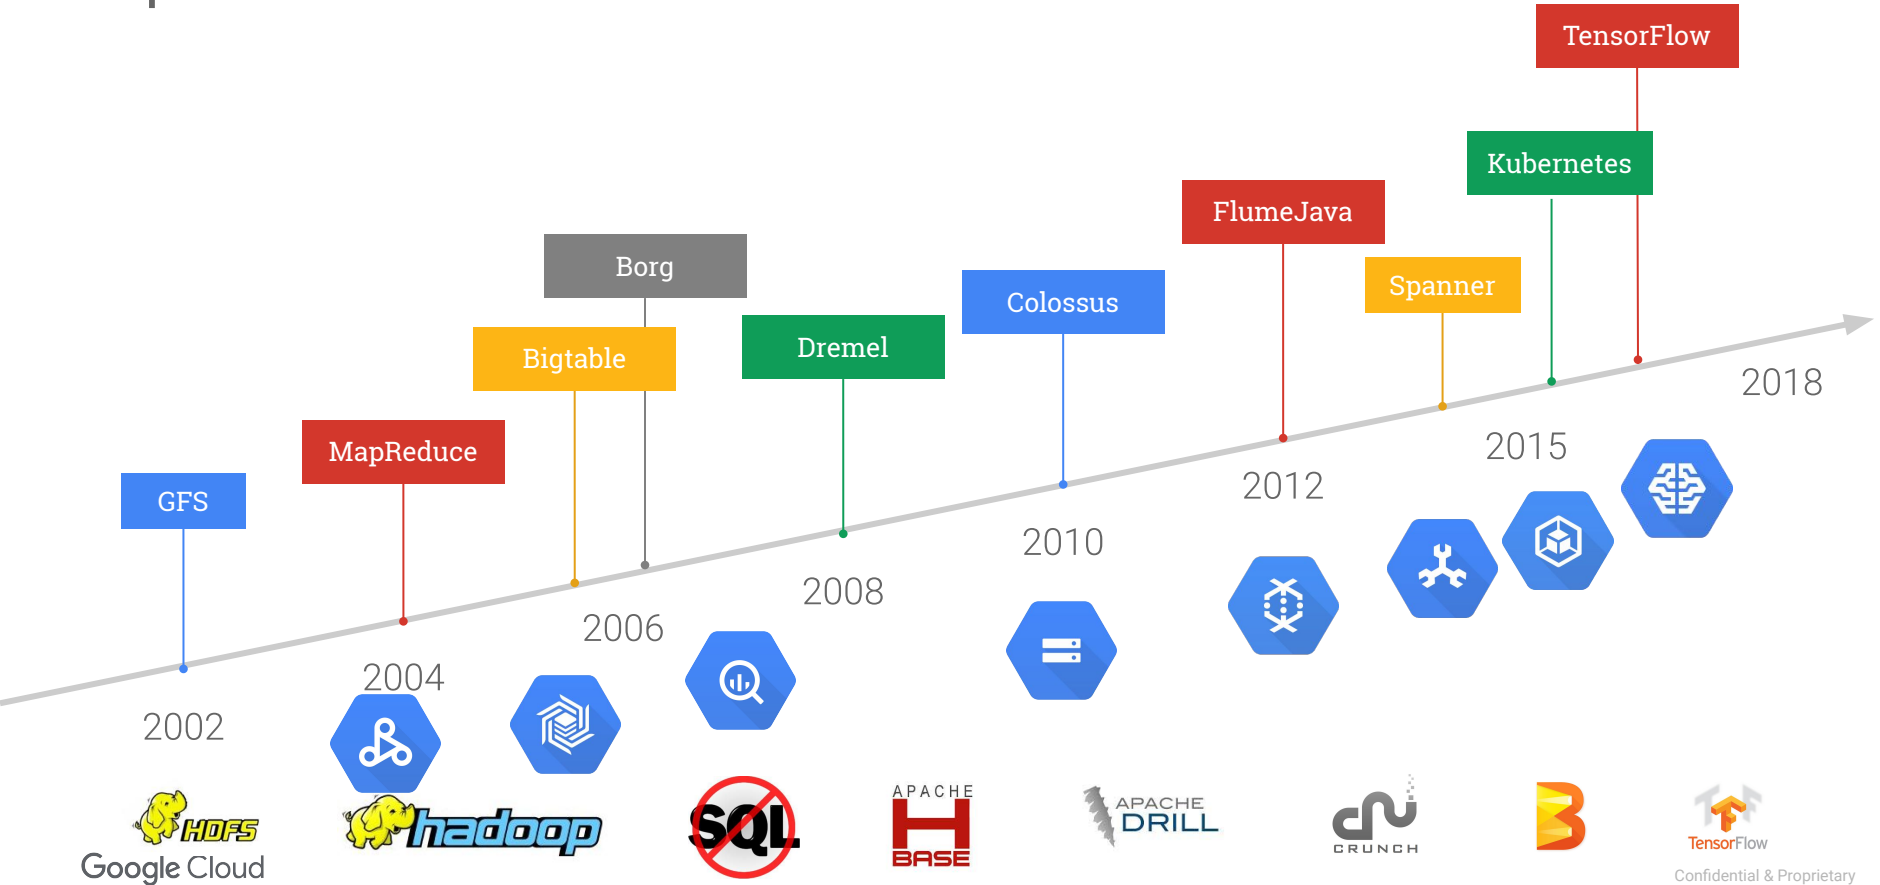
TensorFlow

Kubernetes

FlumeJava

Borg

Colossus

Spanner

Bigtable

Dremel

MapReduce

GFS

2018

2015

2012

2010

2008

2006

2004

2002

HDFS

hadoop

SQL

APACHE HBASE

APACHE DRILL

CRUNCH

TensorFlow

Google Cloud

Confidential & Proprietary